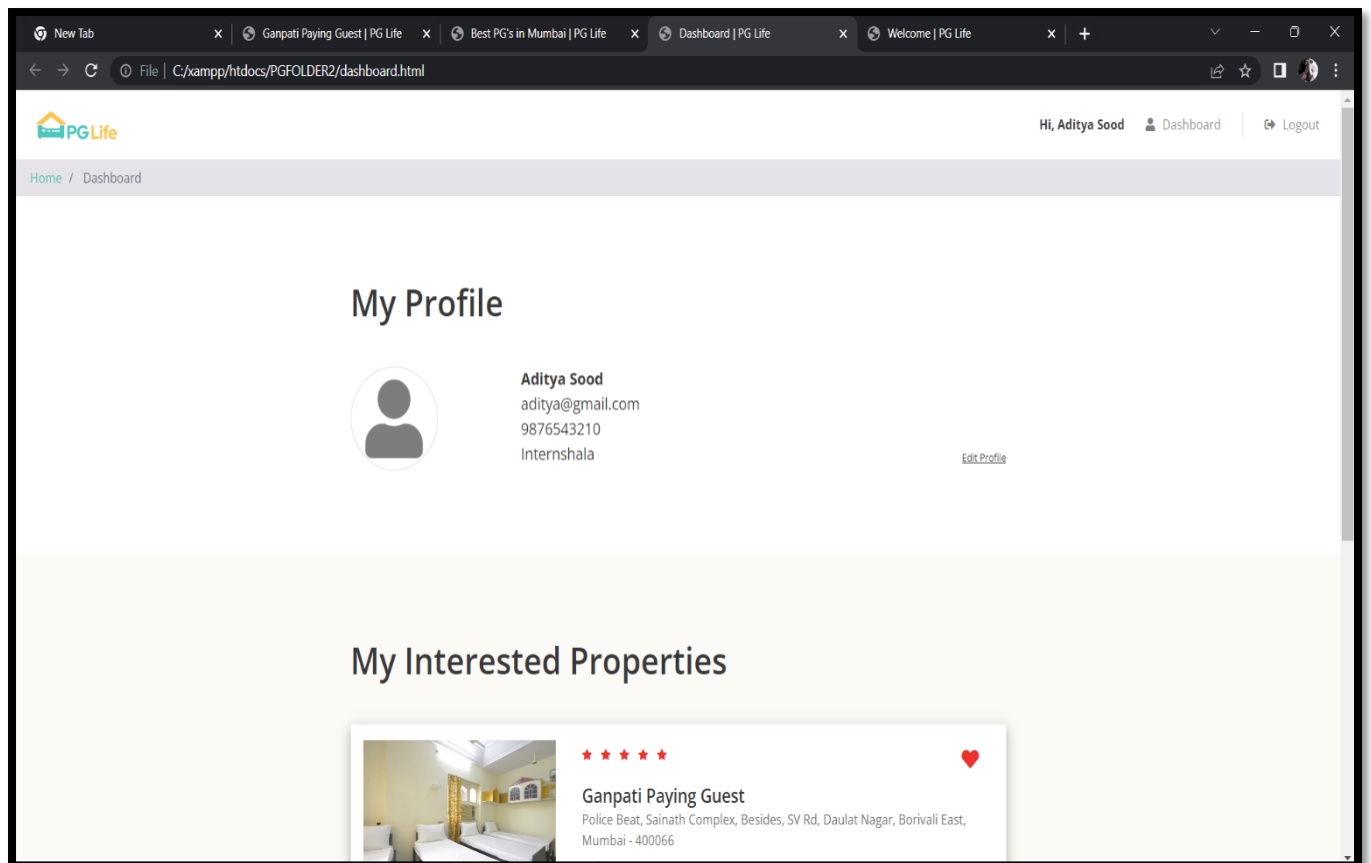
New Tab
Ganpati Paying Guest | PG Life
Best PG's in Mumbai | PG Life
Dashboard | PG Life
Welcome | PG Life

File | C:/xampp/htdocs/PGFOLDER2/dashboard.html

PG Life

Hi, Aditya Sood
Dashboard
Logout

Home / Dashboard

My Profile

Aditya Sood
aditya@gmail.com
9876543210
Internshala

Edit Profile

My Interested Properties

Ganpati Paying Guest
Police Beat, Sainath Complex, Besides, SV Rd, Daulat Nagar, Borivali East, Mumbai - 400066